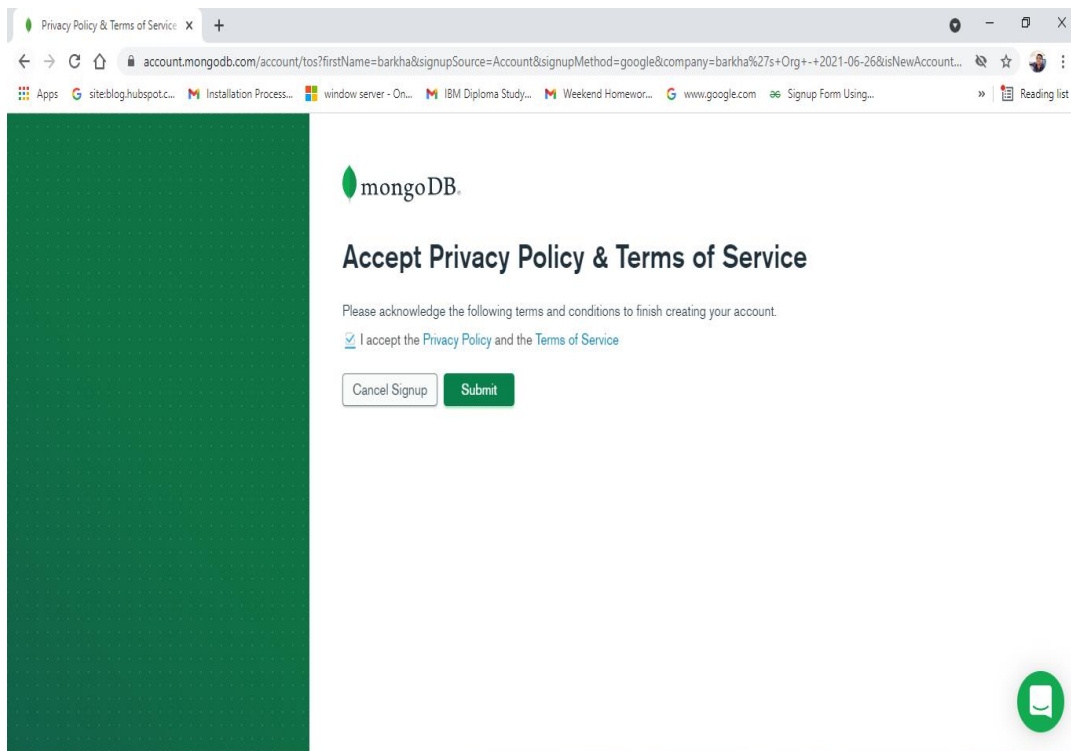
Privacy Policy & Terms of Service X +

account.mongodb.com/account/tos?firstName=barkha&signupSource=Account&signupMethod=google&company=barkha%27s+Org+-+2021-06-26&isNewAccount...

Apps site:blog.hubspot.c... Installation Process... window server - On... IBM Diploma Study... Weekend Homewor... www.google.com Signup Form Using... » Reading list

mongoDB.

Accept Privacy Policy & Terms of Service

Please acknowledge the following terms and conditions to finish creating your account.

I accept the Privacy Policy and the Terms of Service

Cancel Signup Submit